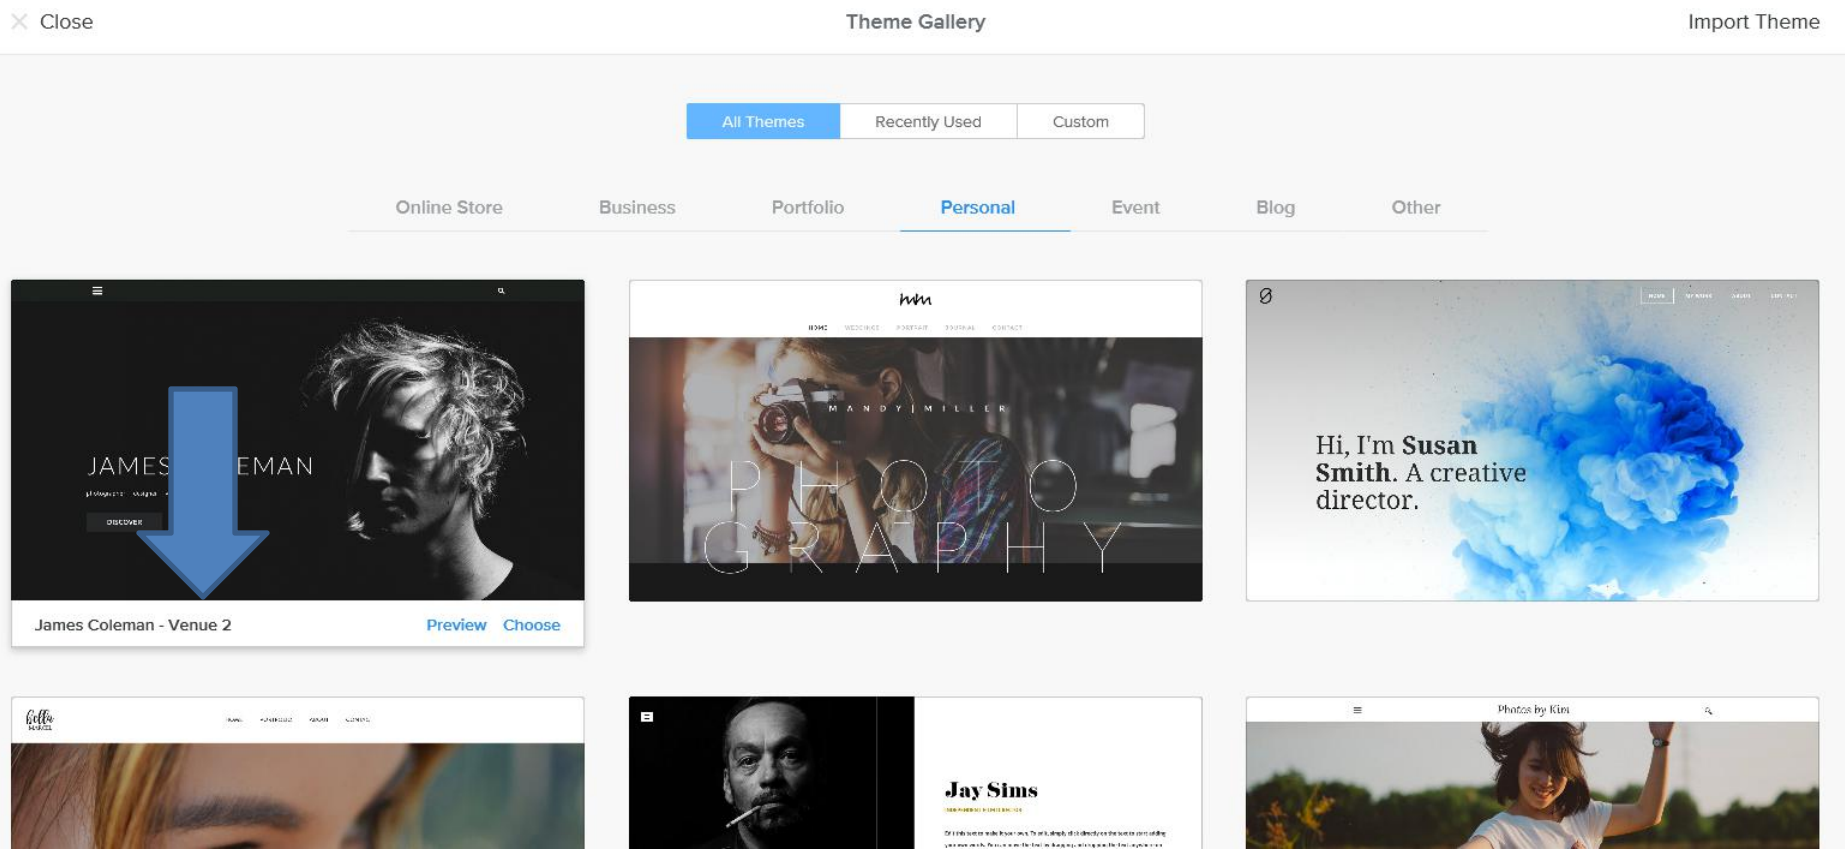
Close

Theme Gallery

Import Theme

All Themes
Recently Used
Custom

Online Store
Business
Portfolio
Personal
Event
Blog
Other

JAMES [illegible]EMAN

DISCOVER

James Coleman - Venue 2
Preview
Choose

mm

HOME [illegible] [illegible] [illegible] CONTACT

M A N D Y | M I L L E R

P H O T O
G R A P H Y

Hi, I'm Susan Smith. A creative director.

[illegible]

Jay Sims

Photos by Kim